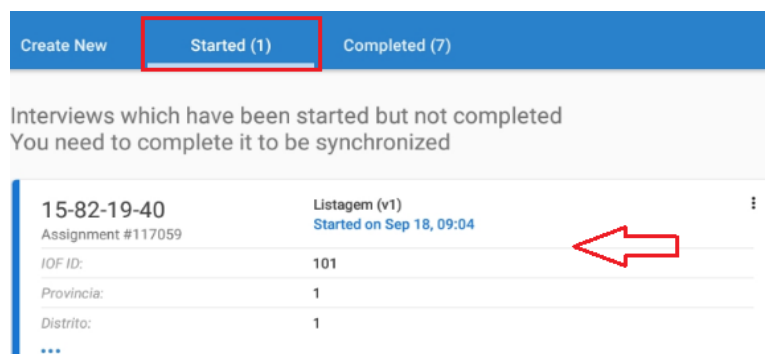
Create New Started (1) Completed (7)

Interviews which have been started but not completed
You need to complete it to be synchronized

15-82-19-40
Assignment #117059

Listagem (v1)
Started on Sep 18, 09:04

| | |
|---|---|
| IOF ID: | 101 |
| Provincia: | 1 |
| Distrito: | 1 |

•••